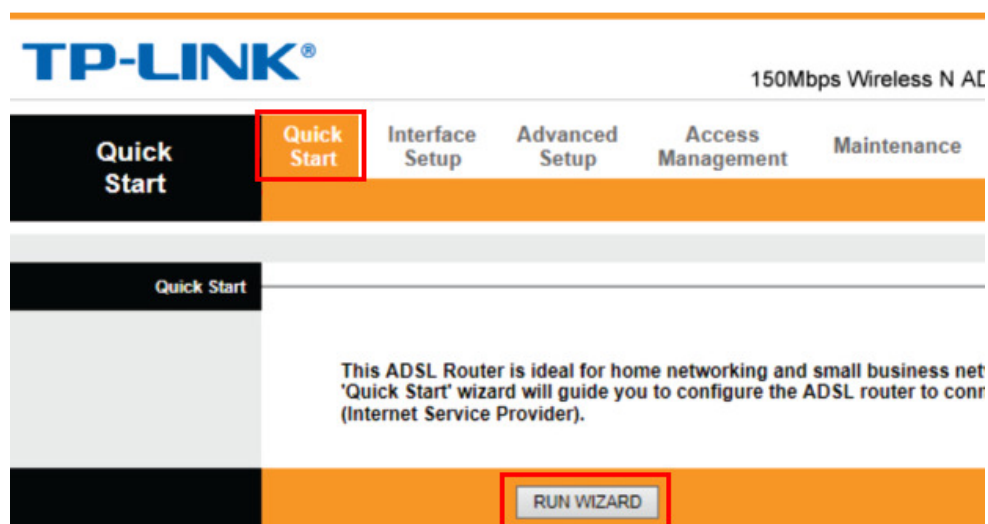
TP-LINK®

150Mbps Wireless N AD

Quick Start

Quick Start

Interface Setup

Advanced Setup

Access Management

Maintenance

Quick Start

This ADSL Router is ideal for home networking and small business net 'Quick Start' wizard will guide you to configure the ADSL router to conn (Internet Service Provider).

RUN WIZARD